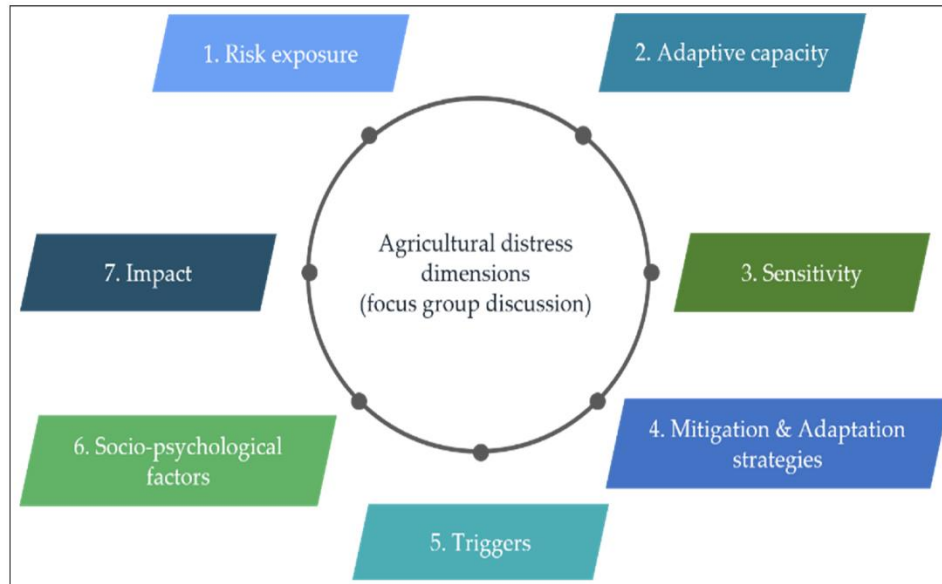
1. Risk exposure

2. Adaptive capacity

Agricultural distress dimensions (focus group discussion)

7. Impact

3. Sensitivity

6. Socio-psychological factors

4. Mitigation & Adaptation strategies

5. Triggers